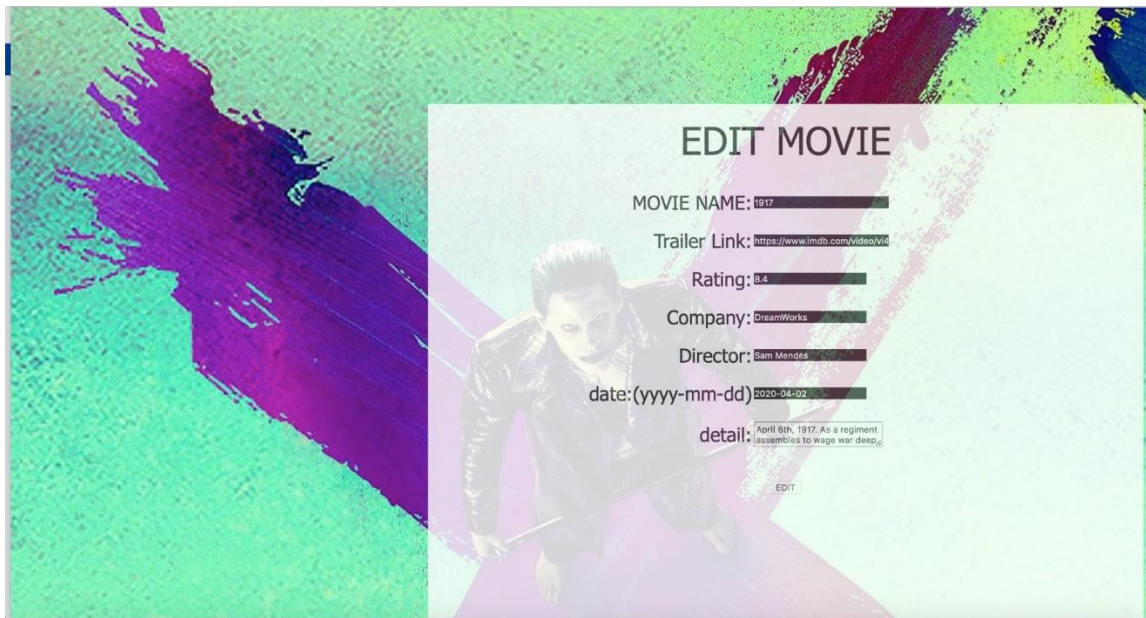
EDIT MOVIE

MOVIE NAME: 1917

Trailer Link: https://www.imdb.com/video/vi4

Rating: 8.4

Company: DreamWorks

Director: Sam Mendes

date:(yyyy-mm-dd) 2020-04-02

detail: April 6th, 1917. As a regiment assembles to wage war deep

EDIT